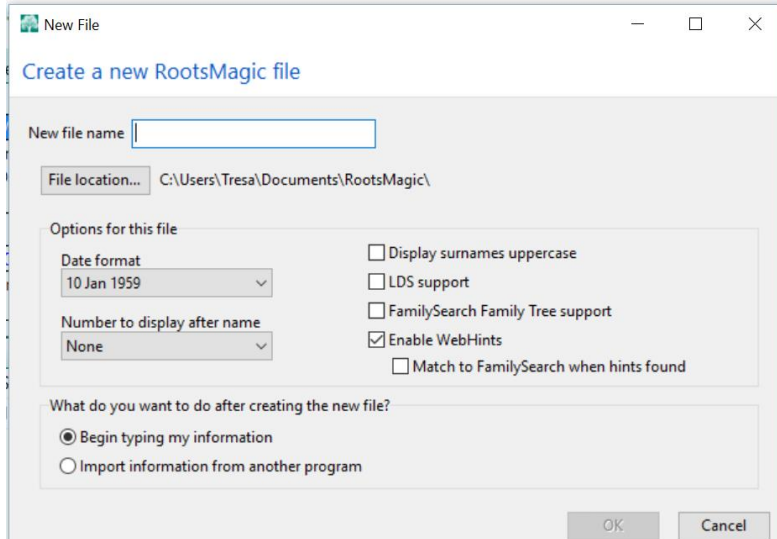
New File

Create a new RootsMagic file

New file name

File location... C:\Users\Tresa\Documents\RootsMagic\

Options for this file

Date format
10 Jan 1959

Number to display after name
None

Display surnames uppercase
LDS support
FamilySearch Family Tree support
Enable WebHints
Match to FamilySearch when hints found

What do you want to do after creating the new file?

Begin typing my information
Import information from another program

OK
Cancel